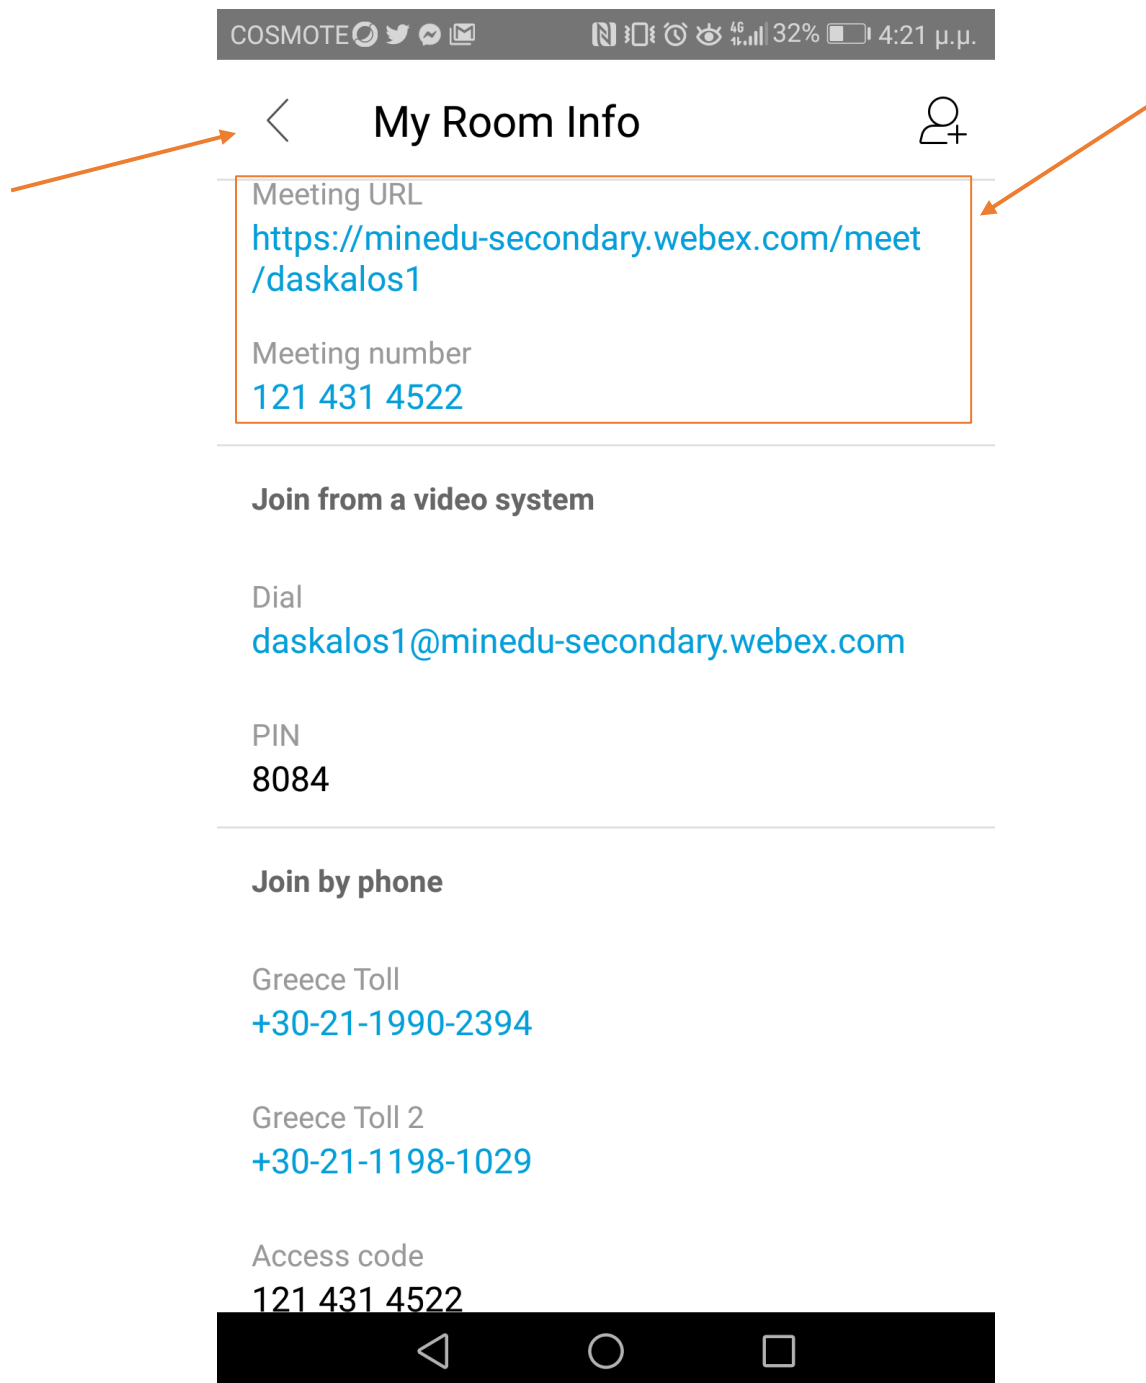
COSMOTE 32% 4:21 μ.μ.

My Room Info

Meeting URL
https://minedu-secondary.webex.com/meet/daskalos1

Meeting number
121 431 4522

Join from a video system

Dial
daskalos1@minedu-secondary.webex.com

PIN
8084

Join by phone

Greece Toll
+30-21-1990-2394

Greece Toll 2
+30-21-1198-1029

Access code
121 431 4522